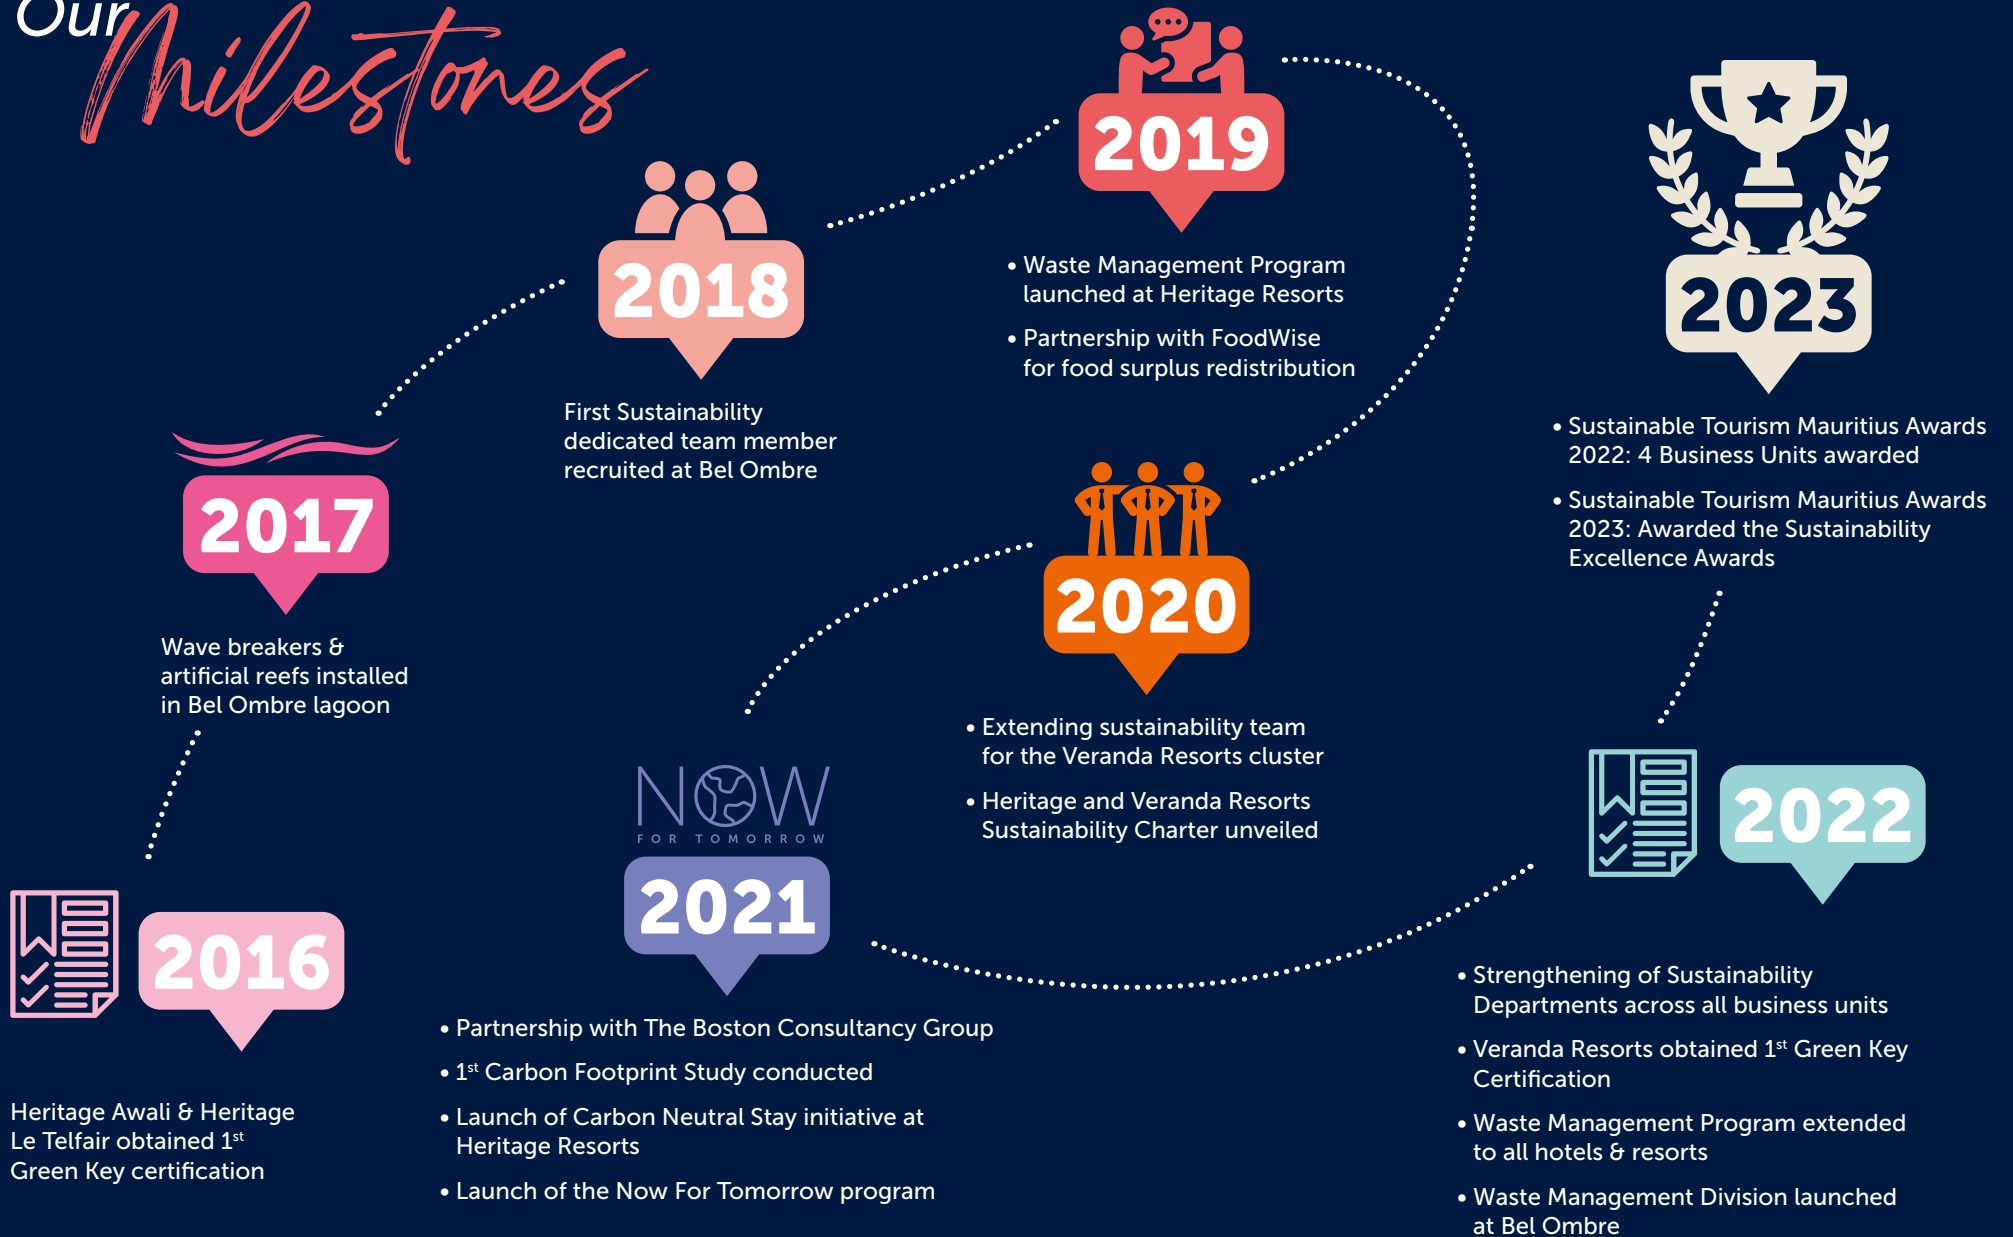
Our Milestones

2016

Heritage Awali & Heritage Le Telfair obtained 1$^{st}$ Green Key certification

2017

Wave breakers & artificial reefs installed in Bel Ombre lagoon

2018

First Sustainability dedicated team member recruited at Bel Ombre

2019

• Waste Management Program launched at Heritage Resorts

• Partnership with FoodWise for food surplus redistribution

2020

• Extending sustainability team for the Veranda Resorts cluster

• Heritage and Veranda Resorts Sustainability Charter unveiled

NOW FOR TOMORROW

2021

• Partnership with The Boston Consultancy Group

• 1$^{st}$ Carbon Footprint Study conducted

• Launch of Carbon Neutral Stay initiative at Heritage Resorts

• Launch of the Now For Tomorrow program

2022

• Strengthening of Sustainability Departments across all business units

• Veranda Resorts obtained 1$^{st}$ Green Key Certification

• Waste Management Program extended to all hotels & resorts

• Waste Management Division launched at Bel Ombre

2023

• Sustainable Tourism Mauritius Awards 2022: 4 Business Units awarded

• Sustainable Tourism Mauritius Awards 2023: Awarded the Sustainability Excellence Awards